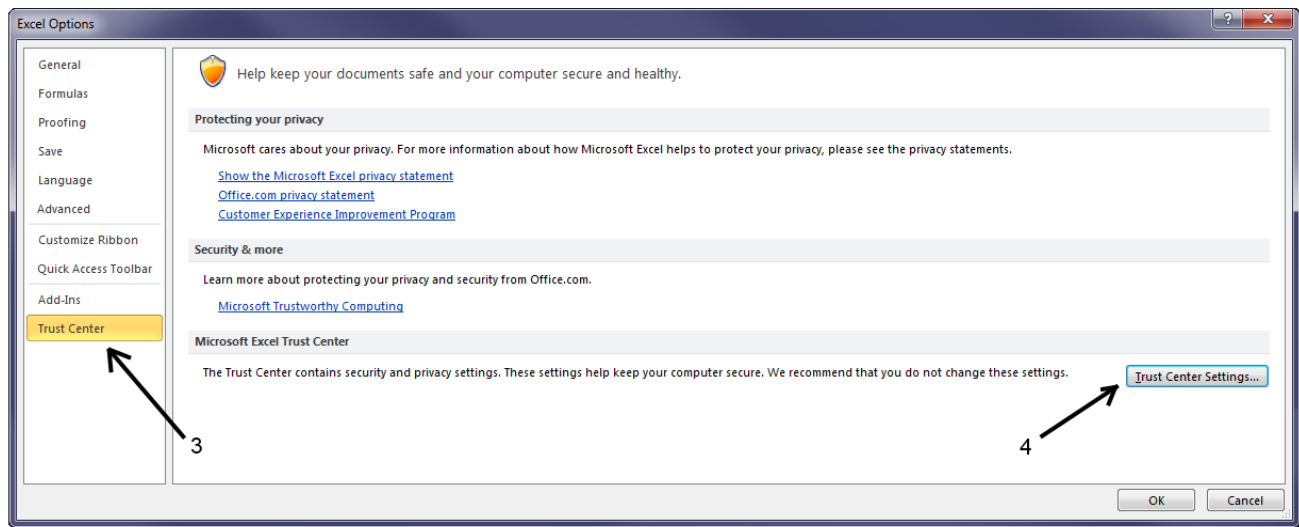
Excel Options

?

General
Formulas
Proofing
Save
Language
Advanced
Customize Ribbon
Quick Access Toolbar
Add-Ins
Trust Center

Help keep your documents safe and your computer secure and healthy.

Protecting your privacy

Microsoft cares about your privacy. For more information about how Microsoft Excel helps to protect your privacy, please see the privacy statements.

Show the Microsoft Excel privacy statement
Office.com privacy statement
Customer Experience Improvement Program

Security & more

Learn more about protecting your privacy and security from Office.com.

Microsoft Trustworthy Computing

Microsoft Excel Trust Center

The Trust Center contains security and privacy settings. These settings help keep your computer secure. We recommend that you do not change these settings.

Trust Center Settings...

3

4

OK

Cancel